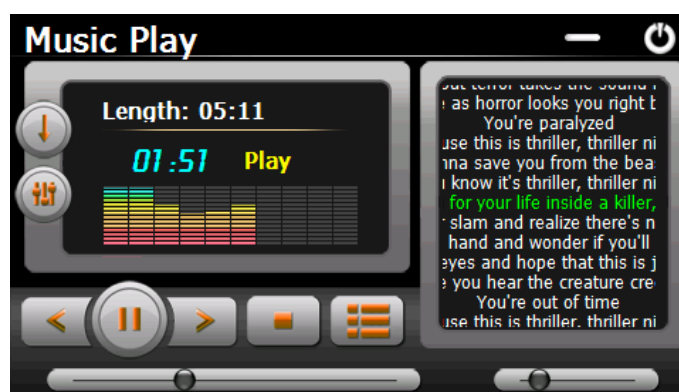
Music Play

Length: 05:11

01:51 Play

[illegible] terror takes the sound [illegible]
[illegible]e as horror looks you right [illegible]
You're paralyzed
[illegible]use this is thriller, thriller ni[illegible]
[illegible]nna save you from the bea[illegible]
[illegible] know it's thriller, thriller ni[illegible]
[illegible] for your life inside a killer,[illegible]
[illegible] slam and realize there's n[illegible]
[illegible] hand and wonder if you'll
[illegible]eyes and hope that this is j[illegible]
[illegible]e you hear the creature cre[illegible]
You're out of time
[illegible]use this is thriller, thriller ni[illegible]